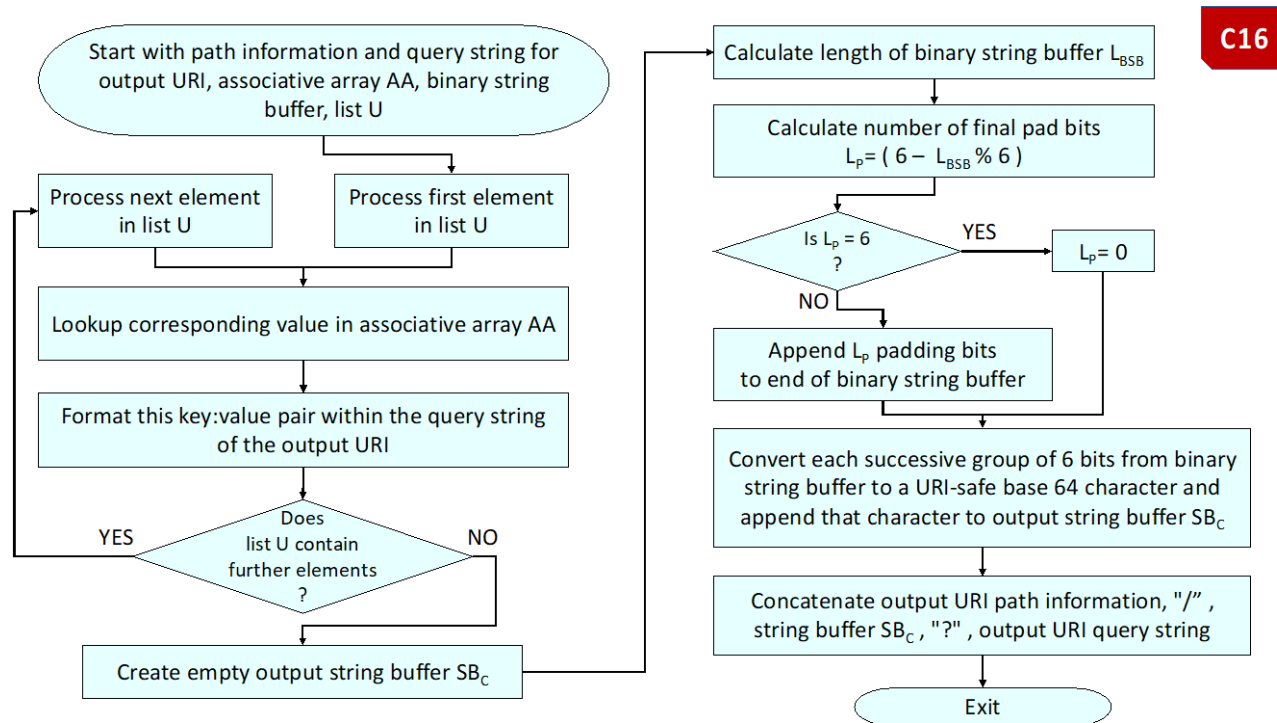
C16

Start with path information and query string for output URI, associative array AA, binary string buffer, list U

Process next element in list U

Process first element in list U

Lookup corresponding value in associative array AA

Format this key:value pair within the query string of the output URI

Does list U contain further elements ?

YES

NO

Create empty output string buffer $SB_C$

Calculate length of binary string buffer $L_{BSB}$

Calculate number of final pad bits $L_P = ( 6 - L_{BSB} \% 6 )$

Is $L_P = 6$ ?

YES

$L_P = 0$

NO

Append $L_P$ padding bits to end of binary string buffer

Convert each successive group of 6 bits from binary string buffer to a URI-safe base 64 character and append that character to output string buffer $SB_C$

Concatenate output URI path information, "/” , string buffer $SB_C$ , "?" , output URI query string

Exit